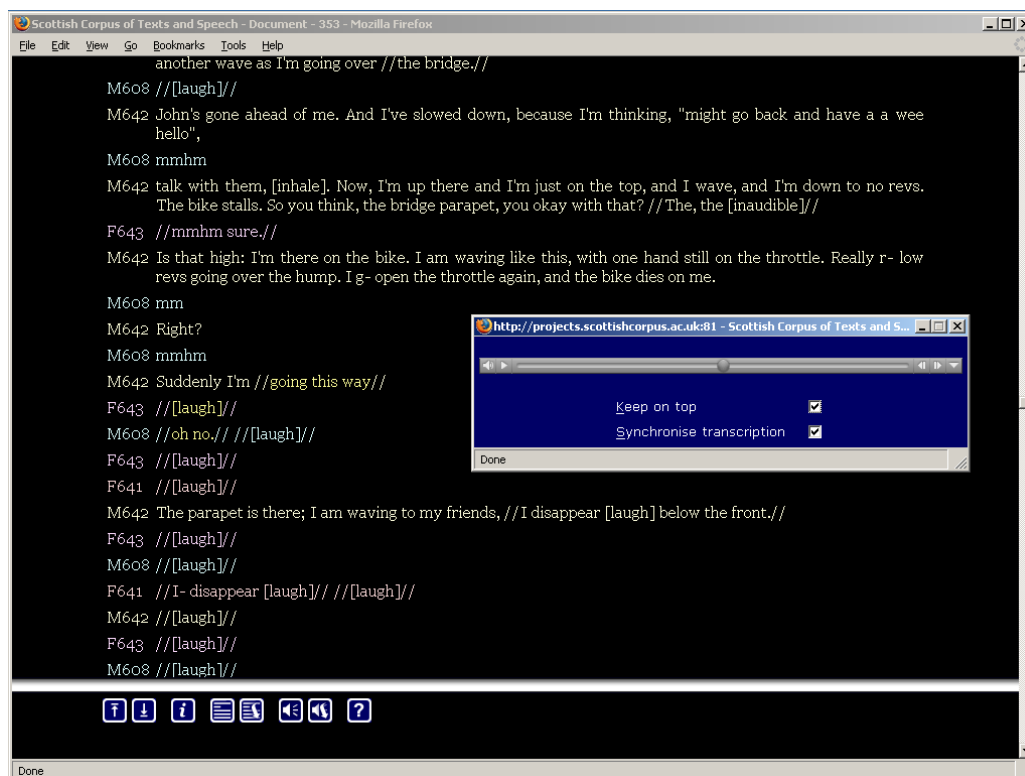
Scottish Corpus of Texts and Speech - Document - 353 - Mozilla Firefox

File Edit View Go Bookmarks Tools Help

another wave as I'm going over //the bridge.//

M608 //[laugh]//

M642 John's gone ahead of me. And I've slowed down, because I'm thinking, "might go back and have a a wee hello",

M608 mmhm

M642 talk with them, [inhale]. Now, I'm up there and I'm just on the top, and I wave, and I'm down to no revs. The bike stalls. So you think, the bridge parapet, you okay with that? //The, the [inaudible]//

F643 //mmhm sure.//

M642 Is that high: I'm there on the bike. I am waving like this, with one hand still on the throttle. Really r- low revs going over the hump. I g- open the throttle again, and the bike dies on me.

M608 mm

M642 Right?

M608 mmhm

M642 Suddenly I'm //going this way//

F643 //[laugh]//

M608 //oh no.// //[laugh]//

F643 //[laugh]//

F641 //[laugh]//

M642 The parapet is there; I am waving to my friends, //I disappear [laugh] below the front.//

F643 //[laugh]//

M608 //[laugh]//

F641 //I- disappear [laugh]// //[laugh]//

M642 //[laugh]//

F643 //[laugh]//

M608 //[laugh]//

http://projects.scottishcorpus.ac.uk:81 - Scottish Corpus of Texts and S...

Keep on top

Synchronise transcription

Done

Done